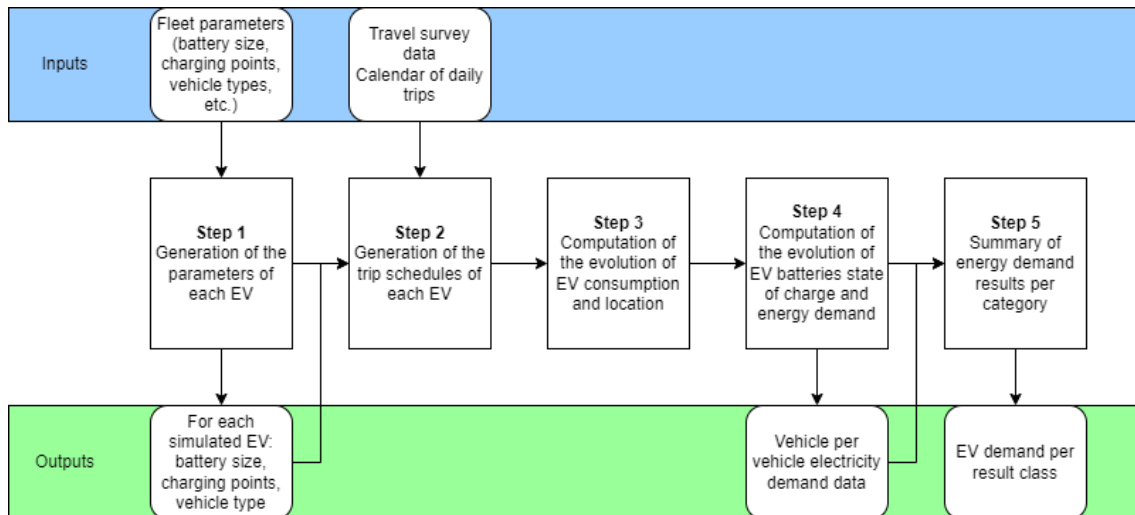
Inputs

Fleet parameters (battery size, charging points, vehicle types, etc.)

Travel survey data
Calendar of daily trips

**Step 1**
Generation of the parameters of each EV

**Step 2**
Generation of the trip schedules of each EV

**Step 3**
Computation of the evolution of EV consumption and location

**Step 4**
Computation of the evolution of EV batteries state of charge and energy demand

**Step 5**
Summary of energy demand results per category

Outputs

For each simulated EV: battery size, charging points, vehicle type

Vehicle per vehicle electricity demand data

EV demand per result class